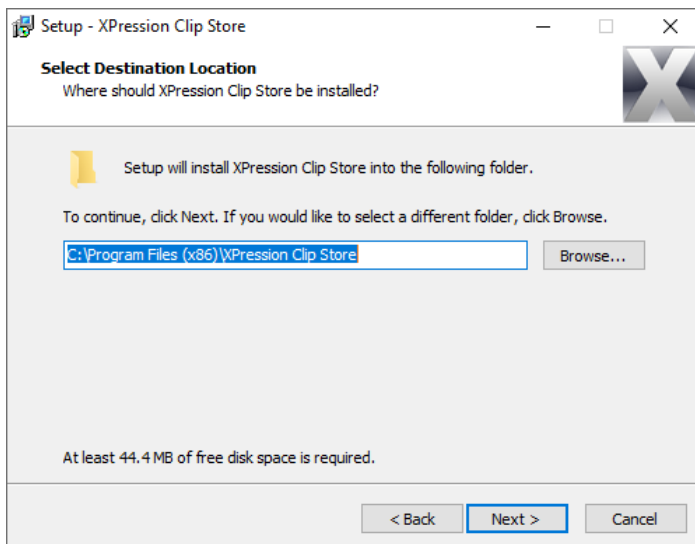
Setup - XPression Clip Store

Select Destination Location
Where should XPression Clip Store be installed?

Setup will install XPression Clip Store into the following folder.

To continue, click Next. If you would like to select a different folder, click Browse.

C:\Program Files (x86)\XPression Clip Store

Browse...

At least 44.4 MB of free disk space is required.

< Back

Next >

Cancel